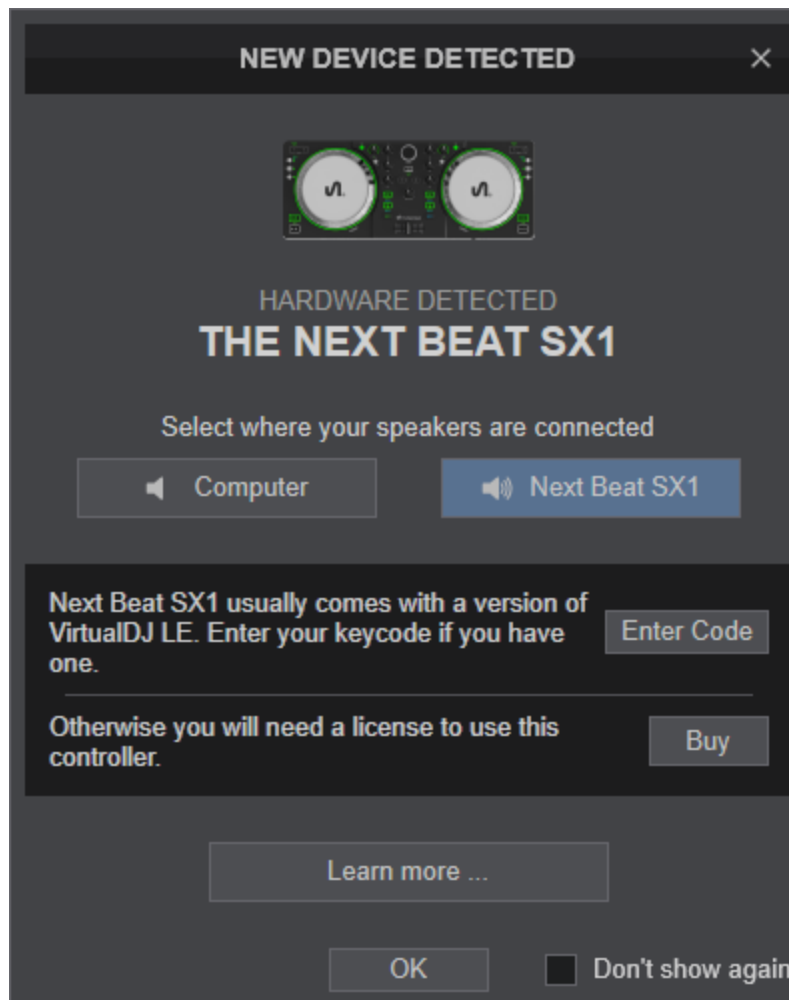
NEW DEVICE DETECTED

×

HARDWARE DETECTED

THE NEXT BEAT SX1

Select where your speakers are connected

Computer

Next Beat SX1

Next Beat SX1 usually comes with a version of VirtualDJ LE. Enter your keycode if you have one.

Enter Code

Otherwise you will need a license to use this controller.

Buy

Learn more ...

OK

Don't show again